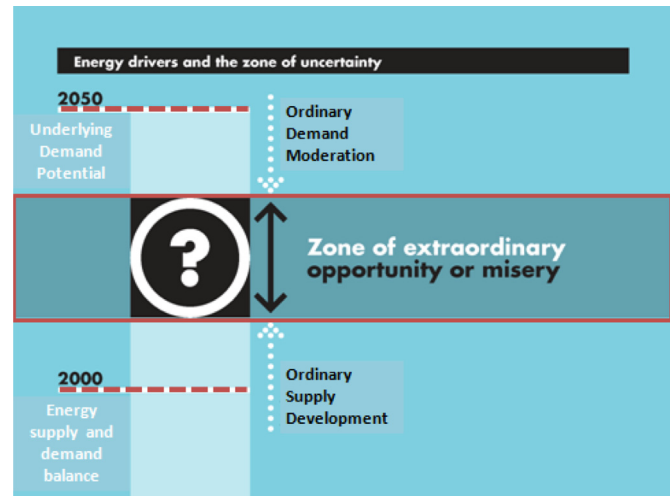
Energy drivers and the zone of uncertainty

2050

Underlying Demand Potential

Ordinary Demand Moderation

?

Zone of extraordinary opportunity or misery

2000

Energy supply and demand balance

Ordinary Supply Development